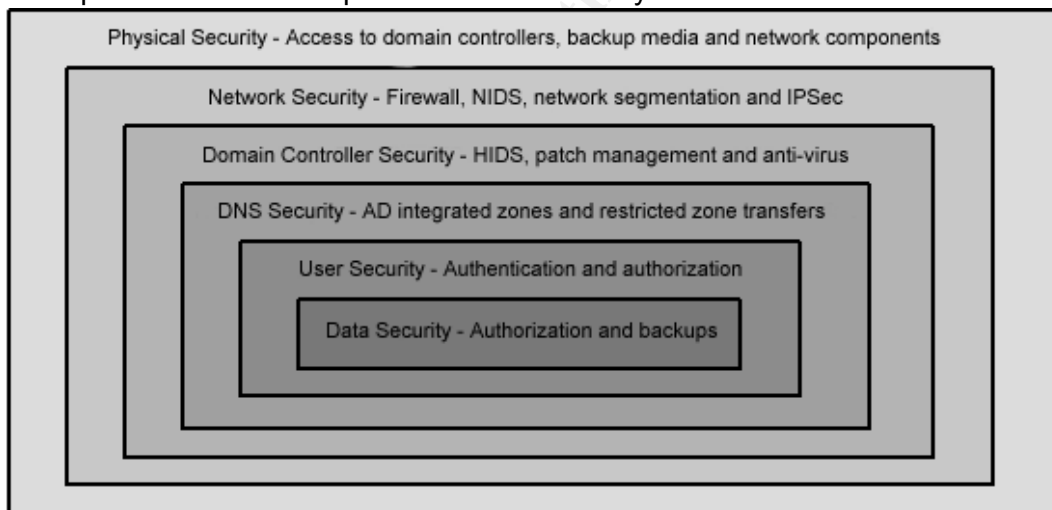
Physical Security - Access to domain controllers, backup media and network components

Network Security - Firewall, NIDS, network segmentation and IPSec

Domain Controller Security - HIDS, patch management and anti-virus

DNS Security - AD integrated zones and restricted zone transfers

User Security - Authentication and authorization

Data Security - Authorization and backups